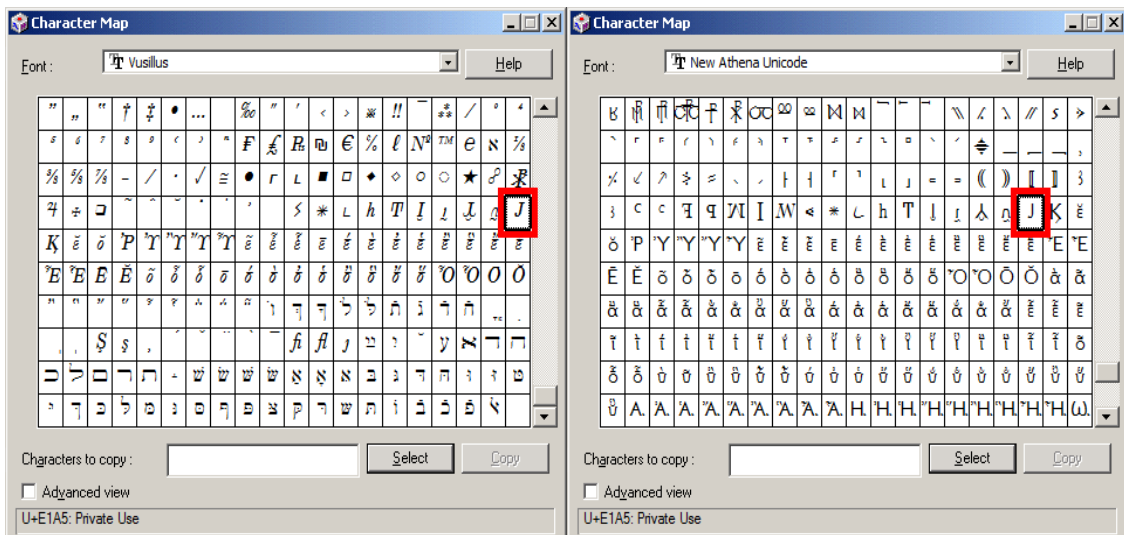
Character Map

Font : Vusillus

Help

Characters to copy :

Select

Copy

Advanced view

U+E1A5: Private Use

Character Map

Font : New Athena Unicode

Help

Characters to copy :

Select

Copy

Advanced view

U+E1A5: Private Use